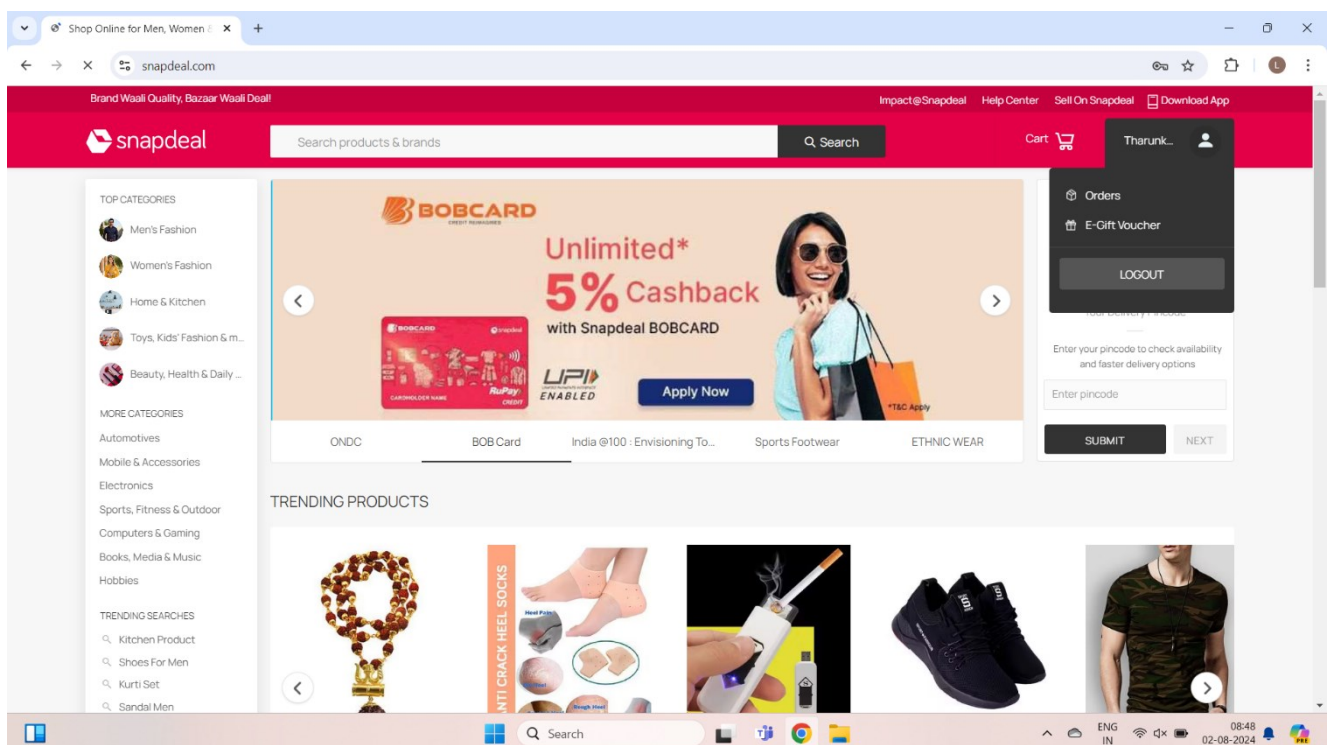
Shop Online for Men, Women &

snapdeal.com

Brand Waali Quality, Bazaar Waali Deal!

Impact@Snapdeal Help Center Sell On Snapdeal Download App

snapdeal

Search products & brands

Search

Cart

Tharunk...

Orders

E-Gift Voucher

LOGOUT

TOP CATEGORIES

Men's Fashion

Women's Fashion

Home & Kitchen

Toys, Kids' Fashion & m...

Beauty, Health & Daily ...

MORE CATEGORIES

Automotives

Mobile & Accessories

Electronics

Sports, Fitness & Outdoor

Computers & Gaming

Books, Media & Music

Hobbies

TRENDING SEARCHES

Kitchen Product

Shoes For Men

Kurti Set

Sandal Men

BOBCARD

Unlimited*

5% Cashback

with Snapdeal BOBCARD

UPI ENABLED

Apply Now

*T&C Apply

ONDC

BOB Card

India @100 : Envisioning To...

Sports Footwear

ETHNIC WEAR

Your Delivery Pincode

Enter your pincode to check availability and faster delivery options

Enter pincode

SUBMIT

NEXT

TRENDING PRODUCTS

ANTI CRACK HEEL SOCKS

Search

ENG IN

08:48
02-08-2024